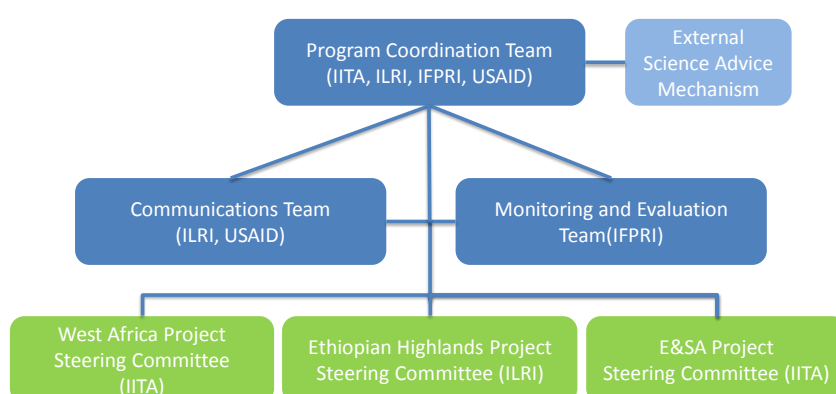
Program Coordination Team
(IITA, ILRI, IFPRI, USAID)

External Science Advice Mechanism

Communications Team
(ILRI, USAID)

Monitoring and Evaluation Team(IFPRI)

West Africa Project Steering Committee (IITA)

Ethiopian Highlands Project Steering Committee (ILRI)

E&SA Project Steering Committee (IITA)